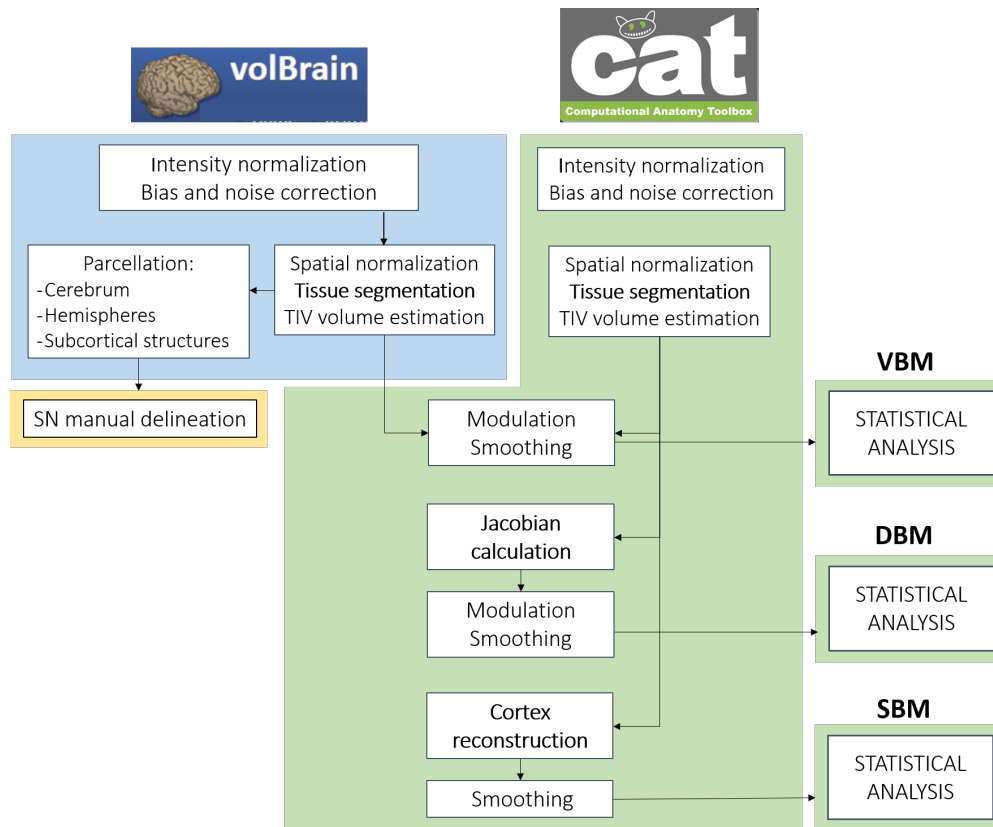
volBrain

cat
Computational Anatomy Toolbox

Intensity normalization
Bias and noise correction

Parcellation:
-Cerebrum
-Hemispheres
-Subcortical structures

Spatial normalization
Tissue segmentation
TIV volume estimation

SN manual delineation

Intensity normalization
Bias and noise correction

Spatial normalization
Tissue segmentation
TIV volume estimation

Modulation
Smoothing

VBM
STATISTICAL ANALYSIS

Jacobian calculation

Modulation
Smoothing

DBM
STATISTICAL ANALYSIS

Cortex reconstruction

Smoothing

SBM
STATISTICAL ANALYSIS